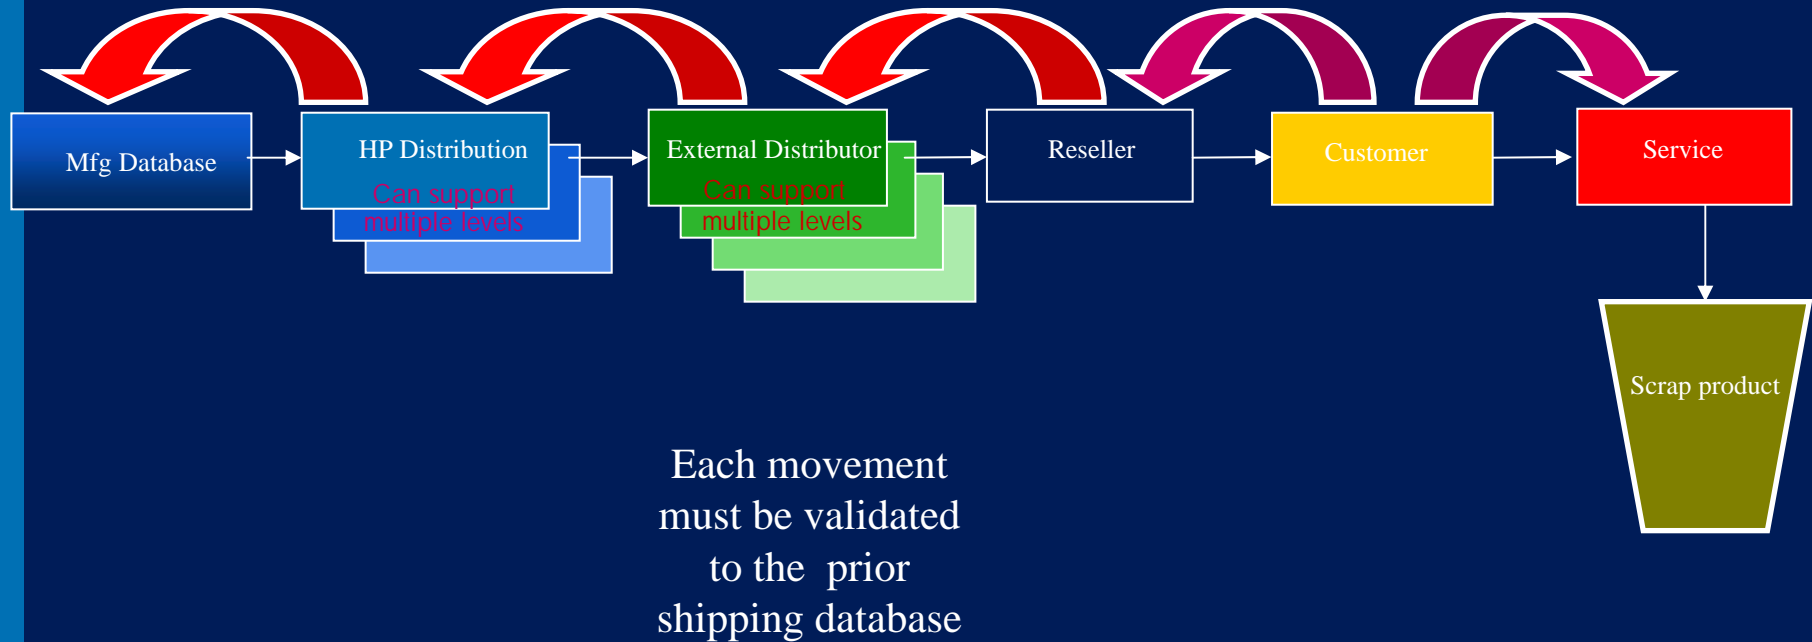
Mfg Database

HP Distribution

Can support multiple levels

External Distributor

Can support multiple levels

Reseller

Customer

Service

Scrap product

Each movement must be validated to the prior shipping database